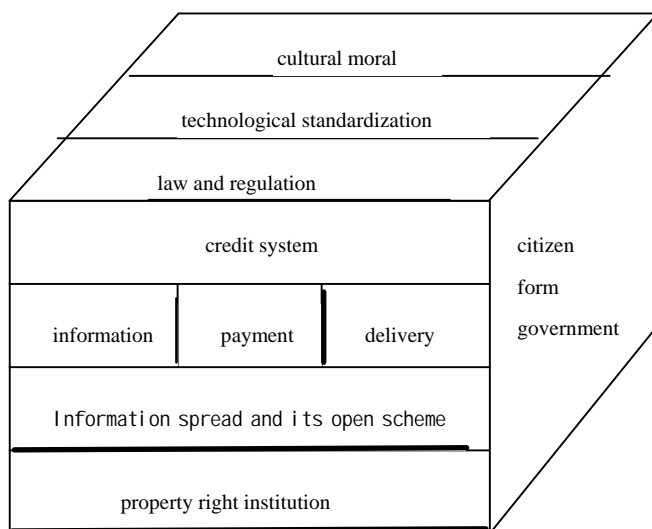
cultural moral

technological standardization

law and regulation

credit system

information

payment

delivery

Information spread and its open scheme

property right institution

citizen

form

government